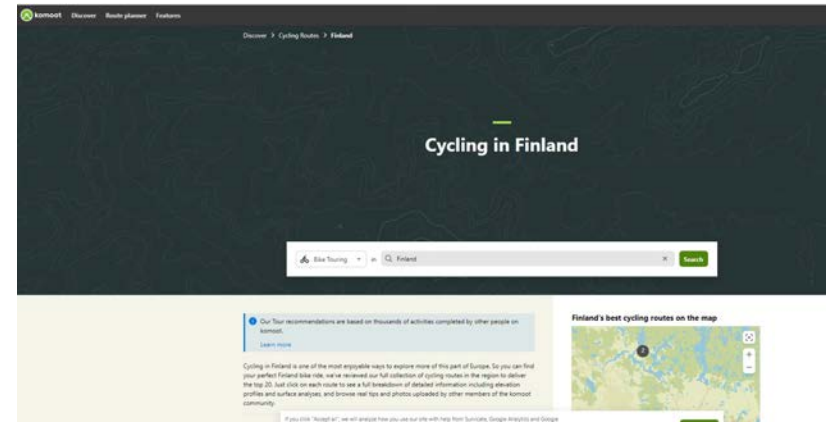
komoot Discover Route planner Features

Discover > Cycling Routes > Finland

Cycling in Finland

Bike Touring in Finland Search

Our Tour recommendations are based on thousands of activities completed by other people on komoot.

Learn more

Cycling in Finland is one of the most enjoyable ways to explore more of this part of Europe. So you can find your perfect Finland bike ride, we've reviewed our full collection of cycling routes in the region to deliver the top 20. Just click on each route to see a full breakdown of detailed information including elevation profiles and surface analyses, and browse real tips and photos uploaded by other members of the komoot community.

Finland's best cycling routes on the map

2

If you click "Accept all", we will analyze how you use our site with help from Survicate, Google Analytics and Google